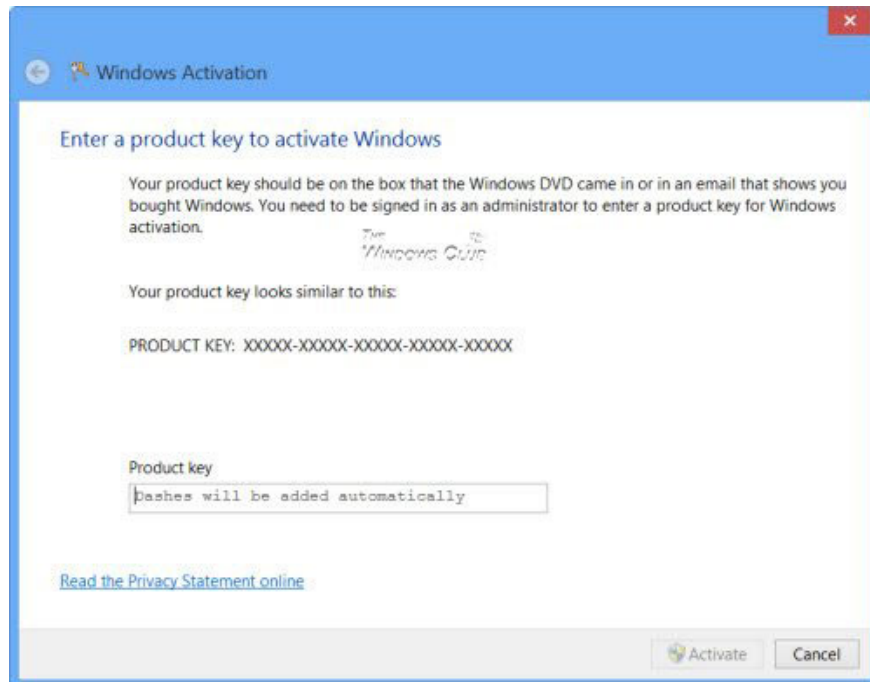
Windows Activation

Enter a product key to activate Windows

Your product key should be on the box that the Windows DVD came in or in an email that shows you bought Windows. You need to be signed in as an administrator to enter a product key for Windows activation.

The Windows Club

Your product key looks similar to this:

PRODUCT KEY: XXXXX-XXXXX-XXXXX-XXXXX-XXXXX

Product key

Dashes will be added automatically

Read the Privacy Statement online

Activate

Cancel